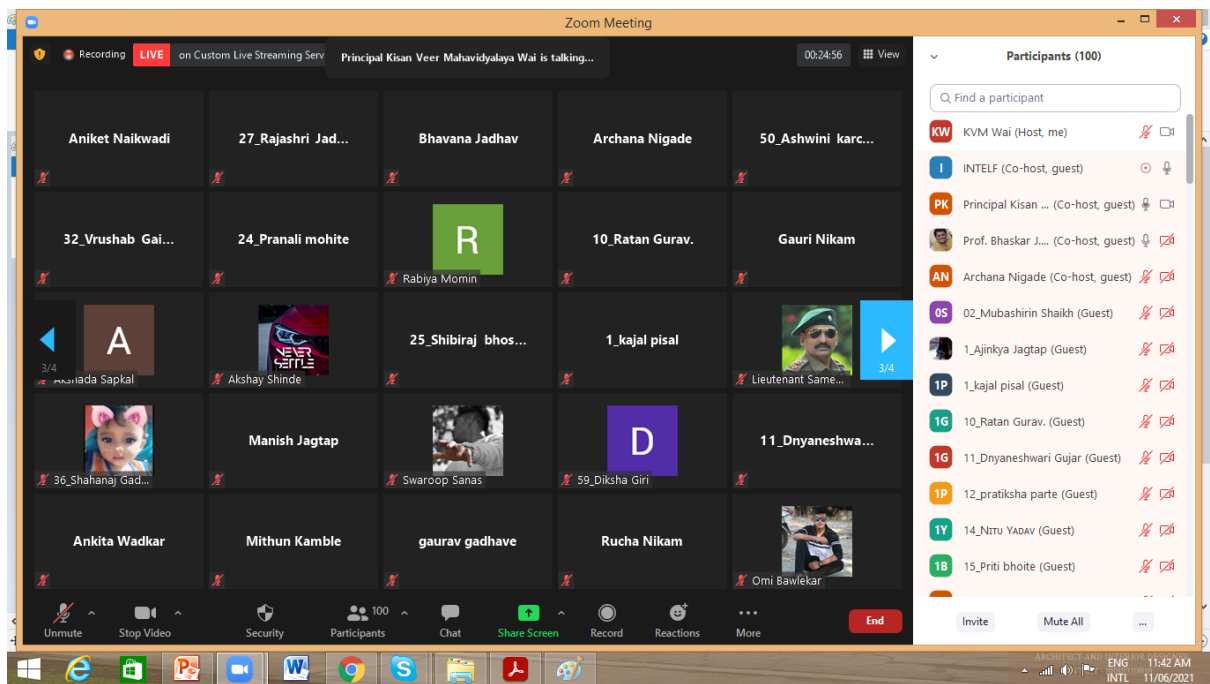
Zoom Meeting

Recording LIVE on Custom Live Streaming Serv

Principal Kisan Veer Mahavidyalaya Wai is talking...

00:24:56 View

Aniket Naikwadi
27_Rajashri Jad...
Bhavana Jadhav
Archana Nigade
50_Ashwini karc...
32_Vrushab Gai...
24_Pranali mohite
R
Rabiya Momin
10_Ratan Gurav.
Gauri Nikam
A
3/4
Akshada Sapkal
Akshay Shinde
25_Shibiraj bhos...
1_kajal pisal
Lieutenant Same...
3/4
36_Shahanaj Gad...
Manish Jagtap
Swaroop Sanas
D
59_Diksha Giri
11_Dnyaneshwa...
Ankita Wadkar
Mithun Kamble
gaurav gadhave
Rucha Nikam
Omi Bawlekar

Unmute
Stop Video
Security
100
Participants
Chat
Share Screen
Record
Reactions
More
End

Participants (100)

Find a participant

KW KVM Wai (Host, me)
I INTELF (Co-host, guest)
PK Principal Kisan ... (Co-host, guest)
Prof. Bhaskar J.... (Co-host, guest)
AN Archana Nigade (Co-host, guest)
0S 02_Mubashirin Shaikh (Guest)
1_Ajinkya Jagtap (Guest)
1P 1_kajal pisal (Guest)
1G 10_Ratan Gurav. (Guest)
1G 11_Dnyaneshwari Gujar (Guest)
1P 12_pratiksha parte (Guest)
1Y 14_Nitu Yadav (Guest)
1B 15_Priti bhoite (Guest)

Invite
Mute All
...

ENG
INTL
11:42 AM
11/06/2021